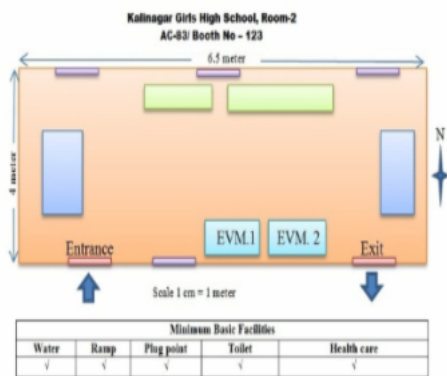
Kalinagar Girls High School, Room-2
AC-83/ Booth No - 123

6.5 meter

4 meter

N

Entrance

EVM.1

EVM. 2

Exit

Scale 1 cm = 1 meter

| Minimum Basic Facilities | | | | |
|---|---|---|---|---|
| Water | Ramp | Plug point | Toilet | Health care |
| √ | √ | √ | √ | √ |